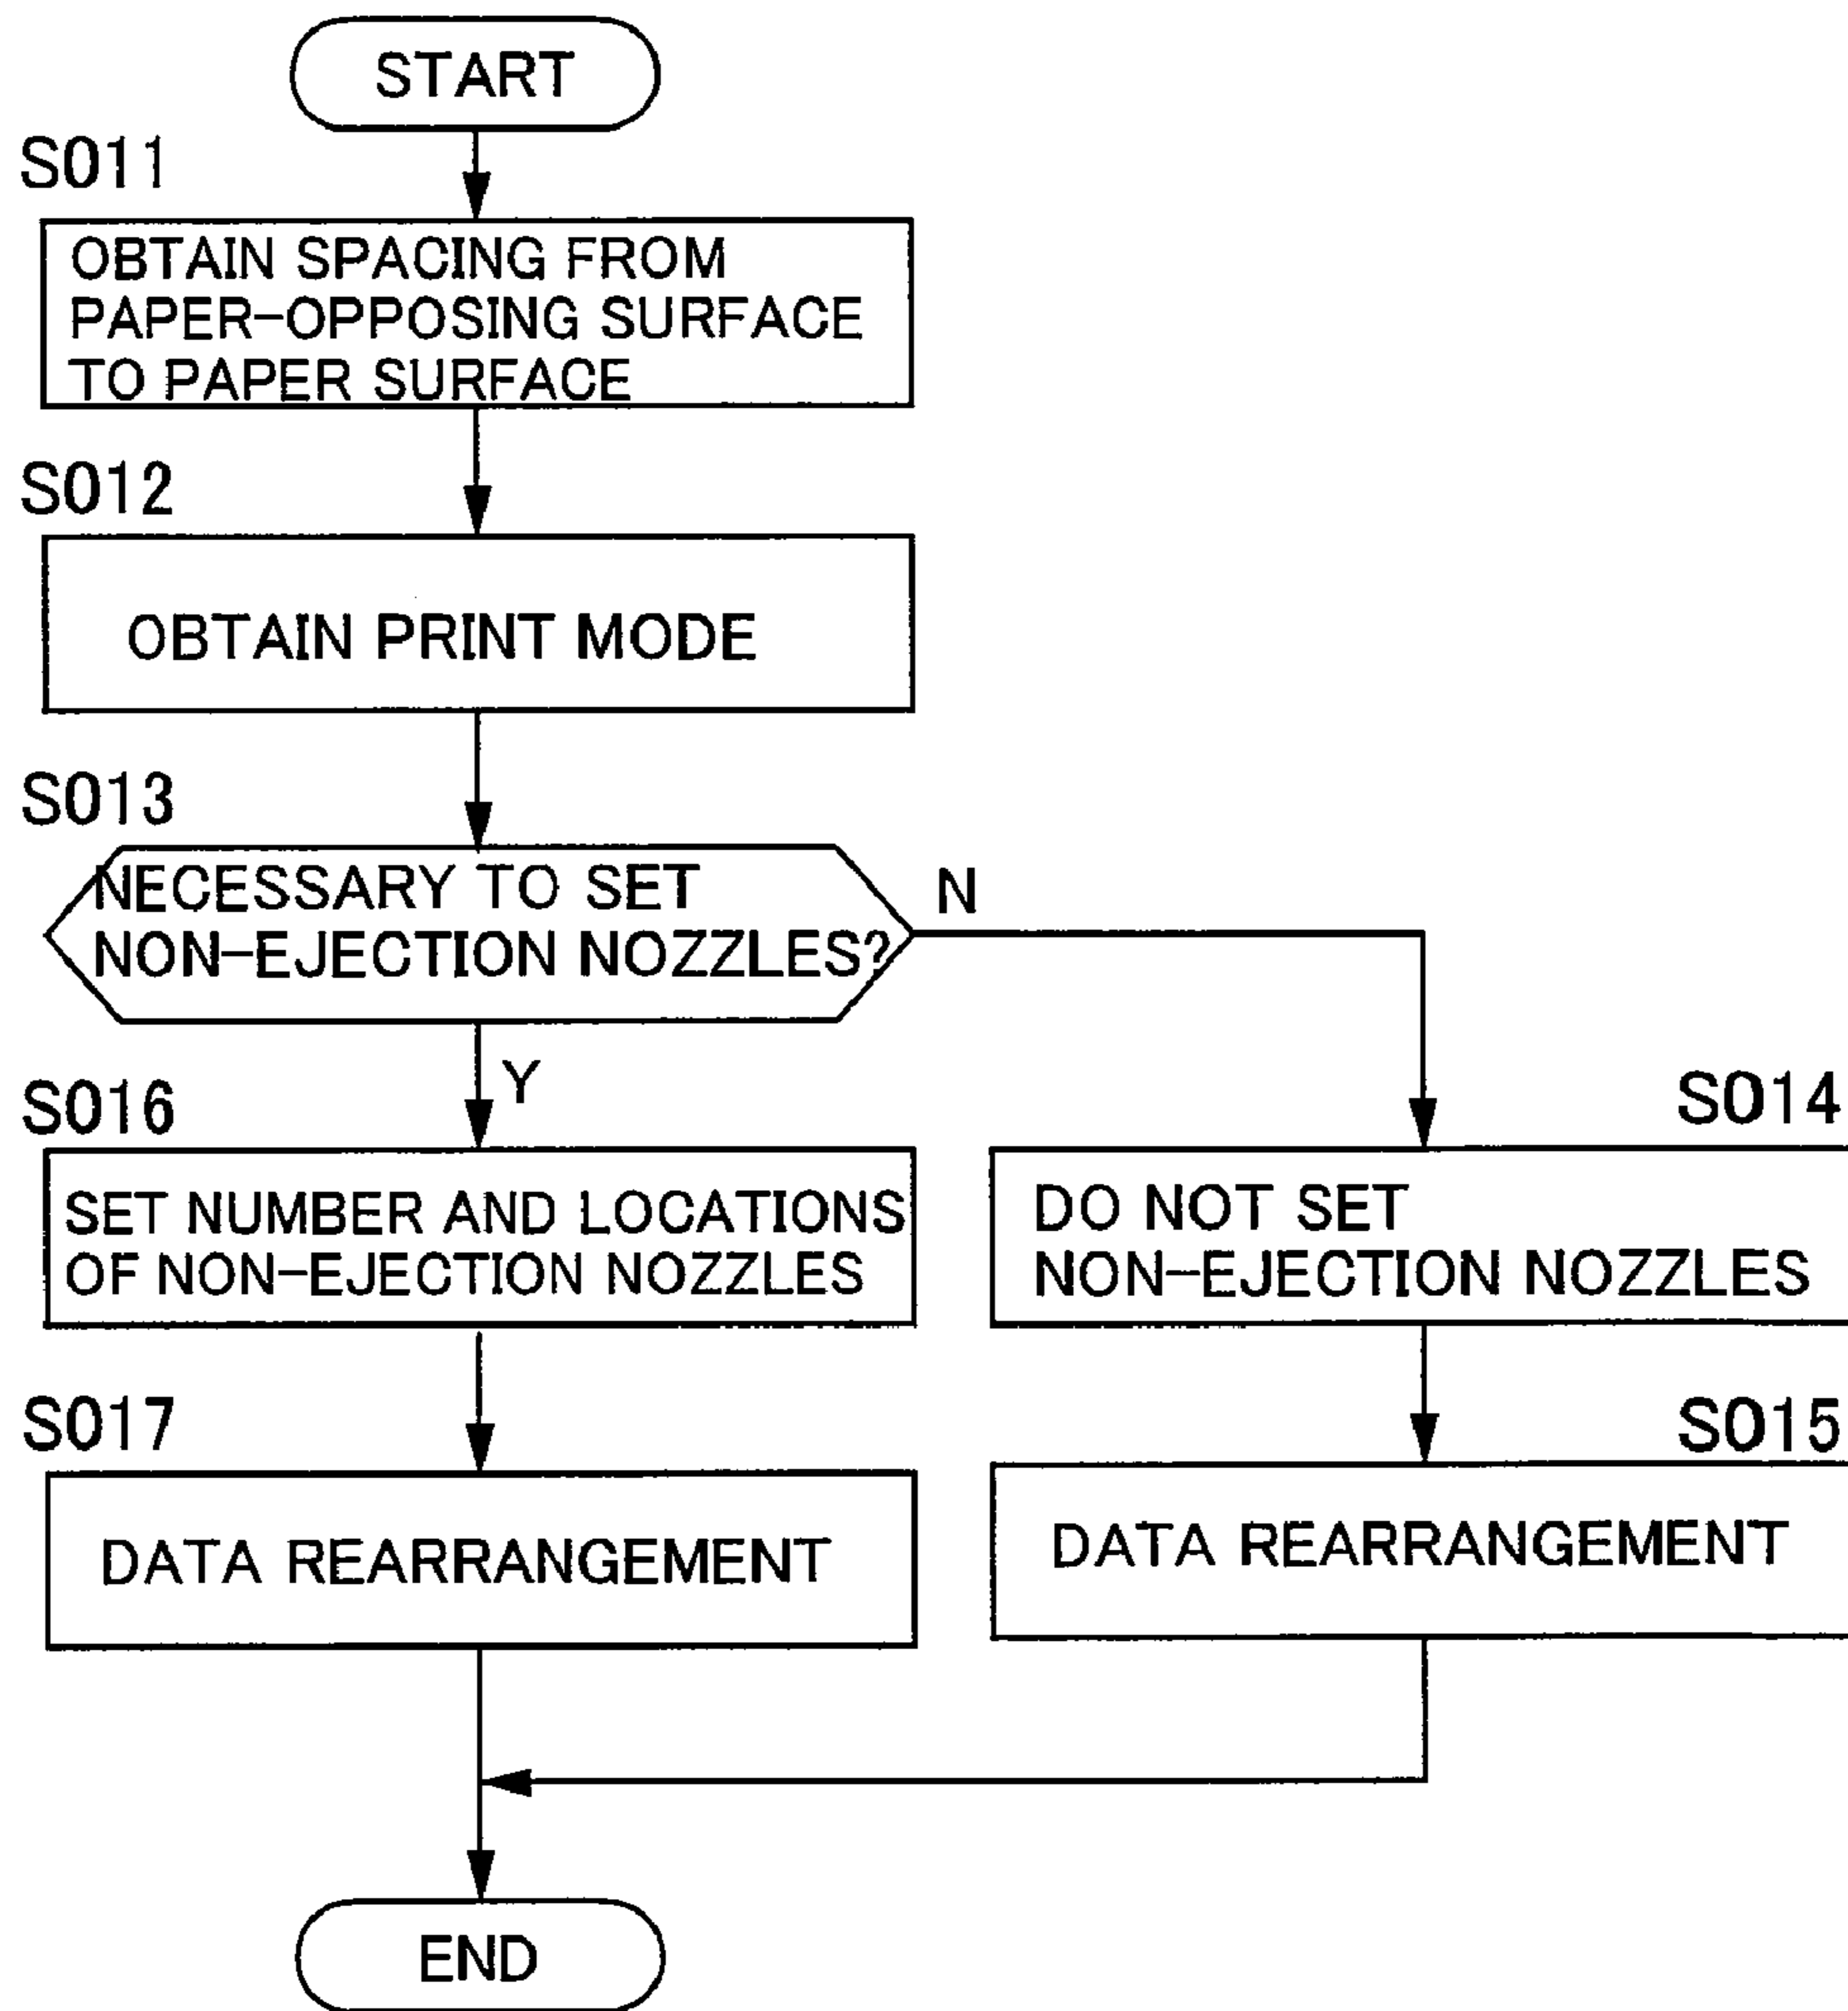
START

S011

OBTAIN SPACING FROM PAPER-OPPOSING SURFACE TO PAPER SURFACE

S012

OBTAIN PRINT MODE

S013

NECESSARY TO SET NON-EJECTION NOZZLES?

N

Y

S016

SET NUMBER AND LOCATIONS OF NON-EJECTION NOZZLES

S014

DO NOT SET NON-EJECTION NOZZLES

S017

DATA REARRANGEMENT

S015

DATA REARRANGEMENT

END